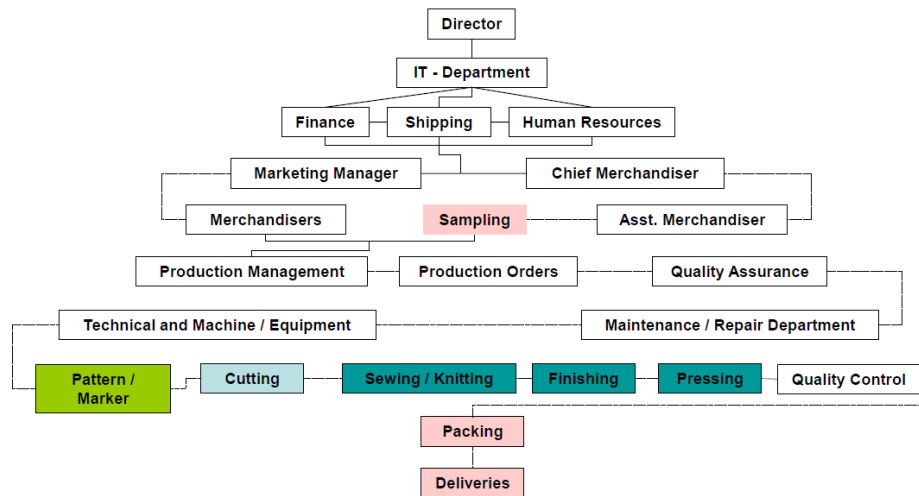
Director

IT - Department

Finance

Shipping

Human Resources

Marketing Manager

Chief Merchandiser

Merchandisers

Sampling

Asst. Merchandiser

Production Management

Production Orders

Quality Assurance

Technical and Machine / Equipment

Maintenance / Repair Department

Pattern / Marker

Cutting

Sewing / Knitting

Finishing

Pressing

Quality Control

Packing

Deliveries